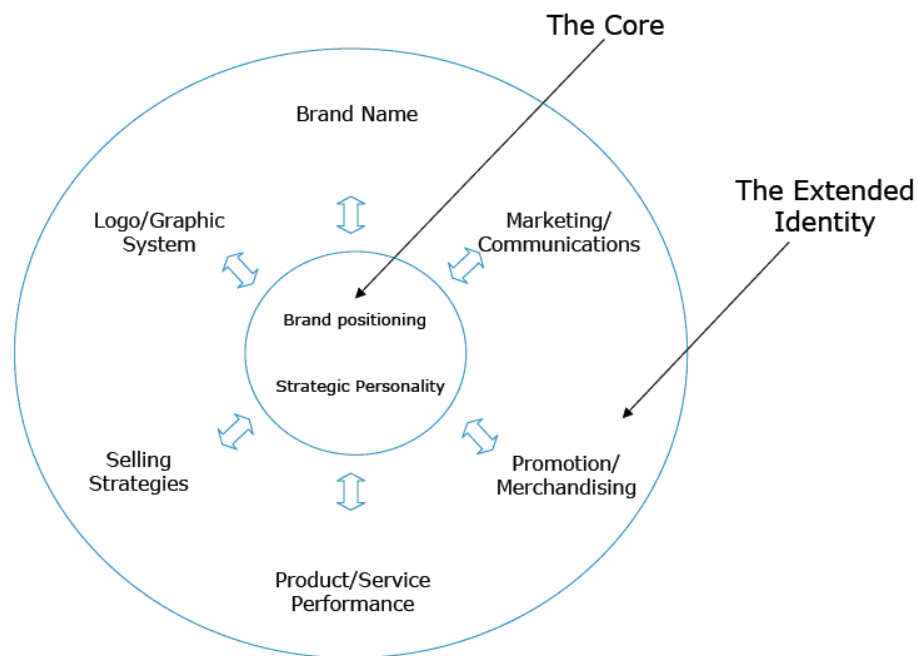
The Core

Brand Name

The Extended Identity

Logo/Graphic System

Marketing/ Communications

Brand positioning

Strategic Personality

Selling Strategies

Promotion/ Merchandising

Product/Service Performance